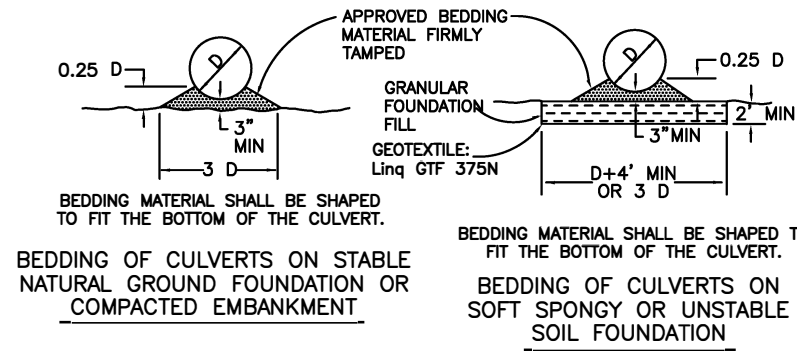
APPROVED BEDDING MATERIAL FIRMLY TAMPED

D

0.25 D

3"
MIN

3 D

BEDDING MATERIAL SHALL BE SHAPED TO FIT THE BOTTOM OF THE CULVERT.

BEDDING OF CULVERTS ON STABLE NATURAL GROUND FOUNDATION OR COMPACTED EMBANKMENT

D

0.25 D

GRANULAR FOUNDATION FILL

2' MIN

3" MIN

GEOTEXTILE:
Linq GTF 375N

D+4' MIN
OR 3 D

BEDDING MATERIAL SHALL BE SHAPED T FIT THE BOTTOM OF THE CULVERT.

BEDDING OF CULVERTS ON SOFT SPONGY OR UNSTABLE SOIL FOUNDATION